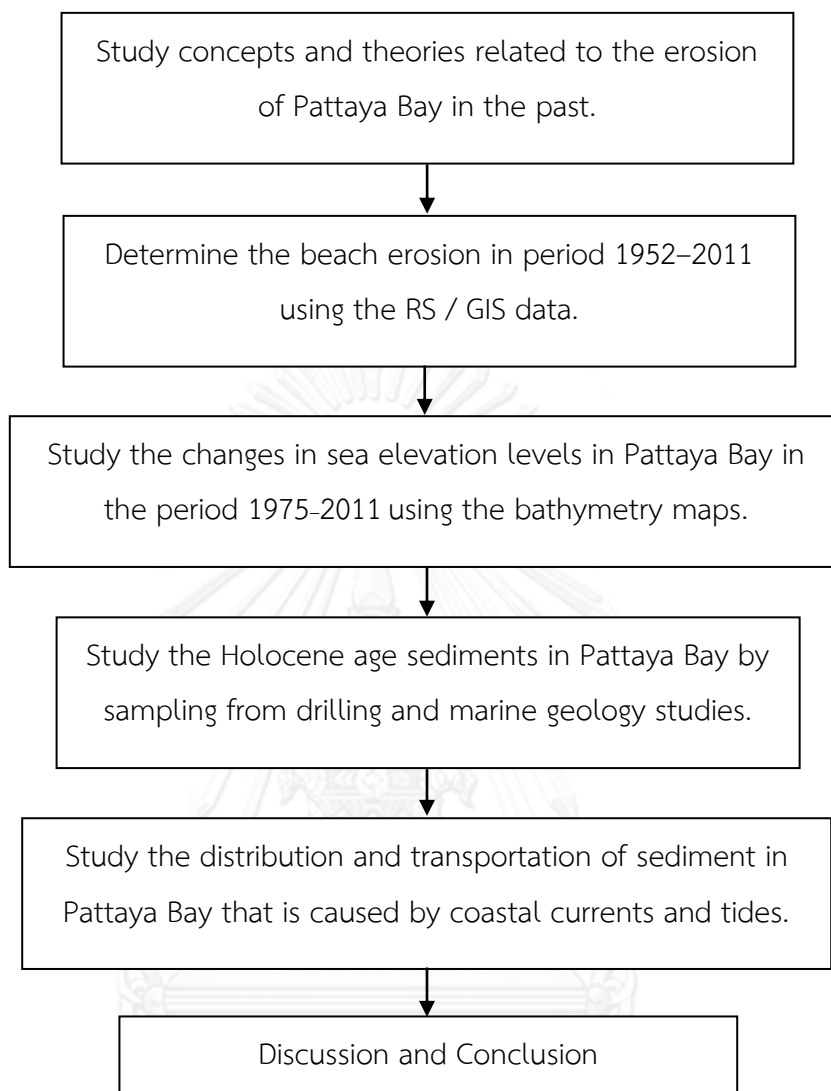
Study concepts and theories related to the erosion of Pattaya Bay in the past.

Determine the beach erosion in period 1952–2011 using the RS / GIS data.

Study the changes in sea elevation levels in Pattaya Bay in the period 1975-2011 using the bathymetry maps.

Study the Holocene age sediments in Pattaya Bay by sampling from drilling and marine geology studies.

Study the distribution and transportation of sediment in Pattaya Bay that is caused by coastal currents and tides.

Discussion and Conclusion